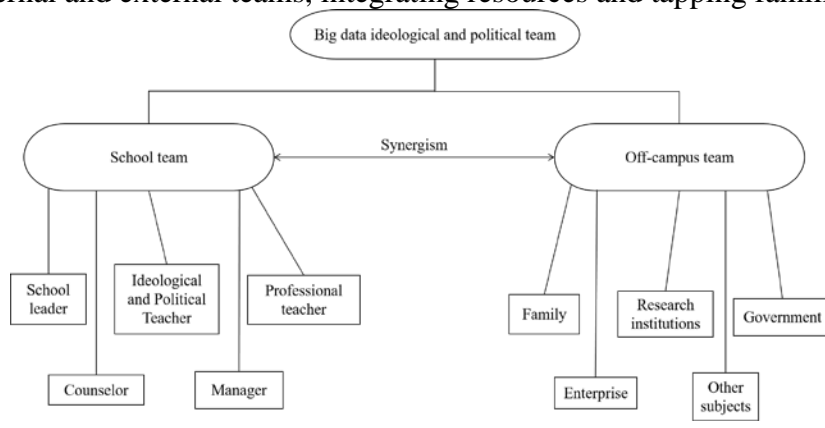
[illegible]rnal and external teams, integrating resources and tapping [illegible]

Big data ideological and political team

School team

Synergism

Off-campus team

School leader

Ideological and Political Teacher

Professional teacher

Counselor

Manager

Family

Enterprise

Research institutions

Other subjects

Government